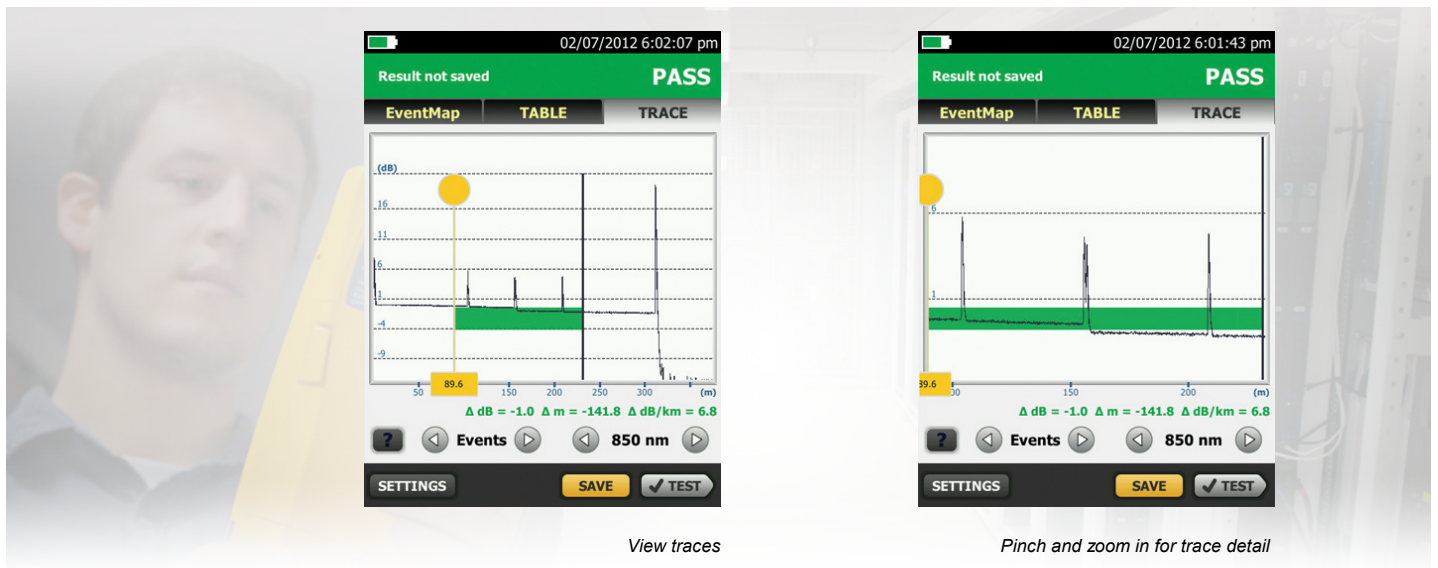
02/07/2012 6:02:07 pm

Result not saved

PASS

EventMap TABLE TRACE

(dB)

16

11

6

1

-4

-9

89.6

50 150 200 250 300 (m)

Δ dB = -1.0 Δ m = -141.8 Δ dB/km = 6.8

? Events 850 nm

SETTINGS SAVE TEST

View traces

02/07/2012 6:01:43 pm

Result not saved

PASS

EventMap TABLE TRACE

6

1

89.6

00 200 (m)

Δ dB = -1.0 Δ m = -141.8 Δ dB/km = 6.8

? Events 850 nm

SETTINGS SAVE TEST

Pinch and zoom in for trace detail